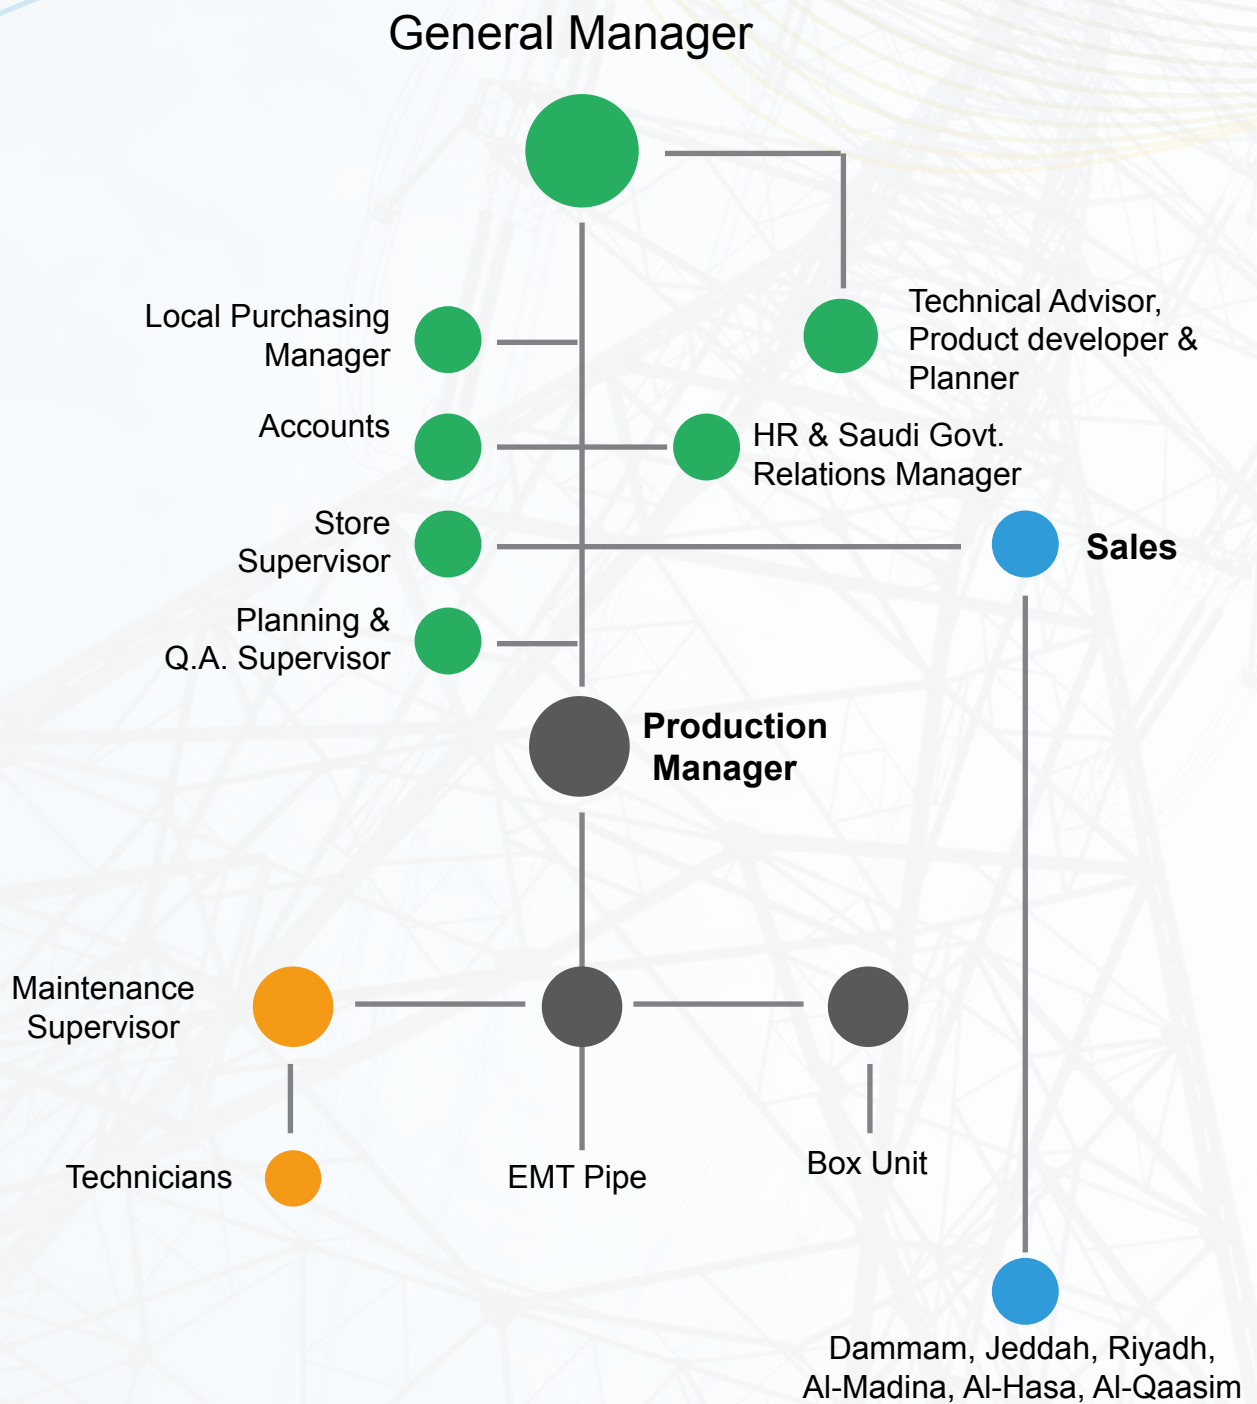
General Manager

Local Purchasing Manager

Technical Advisor, Product developer & Planner

Accounts

HR & Saudi Govt. Relations Manager

Store Supervisor

Sales

Planning & Q.A. Supervisor

Production Manager

Maintenance Supervisor

Technicians

EMT Pipe

Box Unit

Dammam, Jeddah, Riyadh, Al-Madina, Al-Hasa, Al-Qaasim